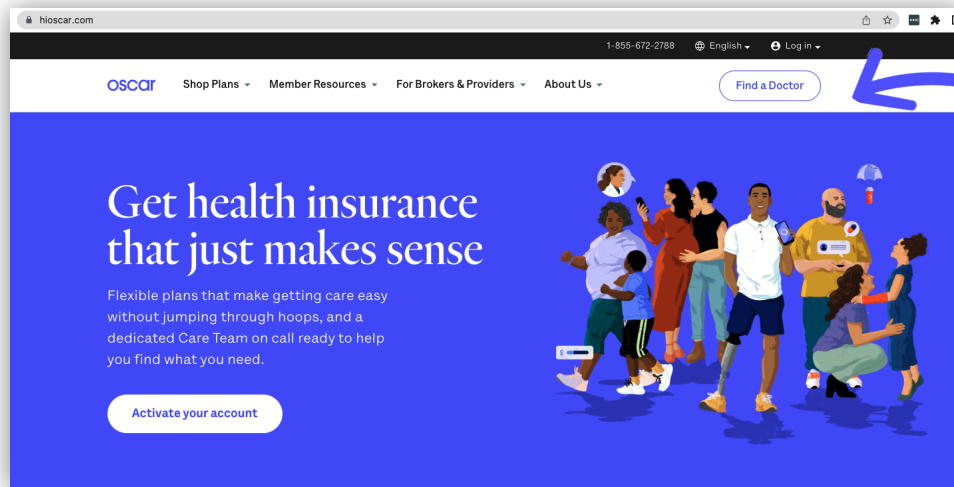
hioscar.com

1-855-672-2788 English Log in

oscar Shop Plans Member Resources For Brokers & Providers About Us Find a Doctor

Get health insurance that just makes sense

Flexible plans that make getting care easy without jumping through hoops, and a dedicated Care Team on call ready to help you find what you need.

Activate your account